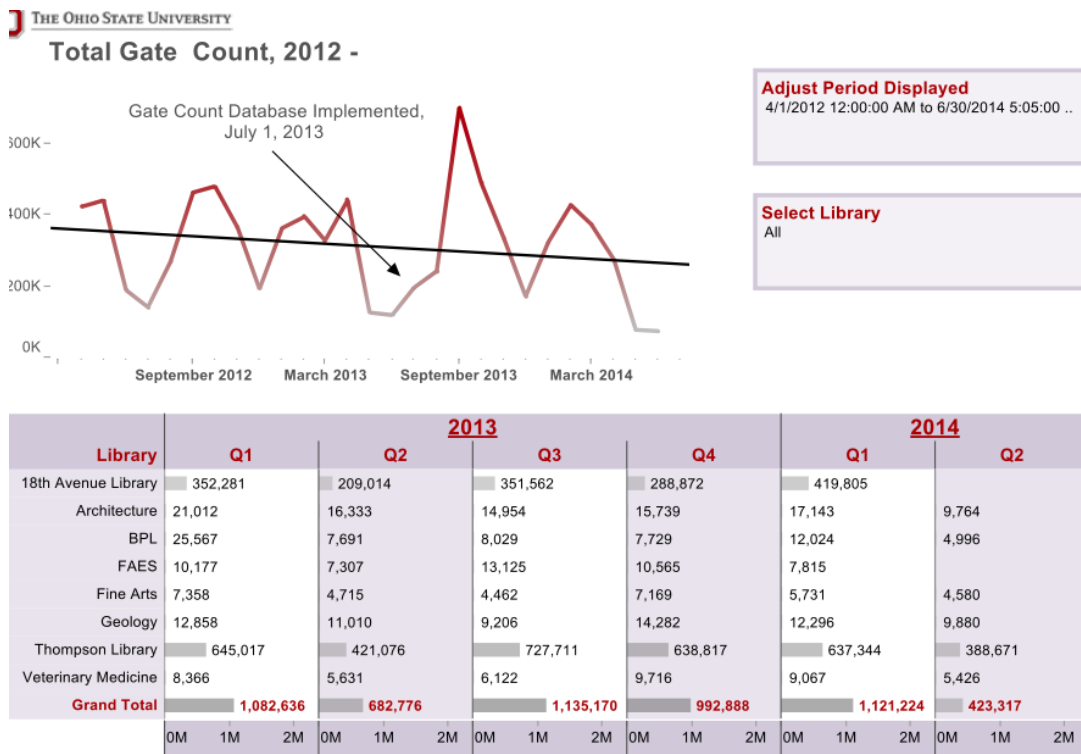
THE OHIO STATE UNIVERSITY

Total Gate Count, 2012 -

Gate Count Database Implemented, July 1, 2013

600K
400K
200K
0K

September 2012
March 2013
September 2013
March 2014

Adjust Period Displayed
4/1/2012 12:00:00 AM to 6/30/2014 5:05:00 ..

Select Library
All

| Library | 2013 Q1 | 2013 Q2 | 2013 Q3 | 2013 Q4 | 2014 Q1 | 2014 Q2 |
|---|---|---|---|---|---|---|
| 18th Avenue Library | 352,281 | 209,014 | 351,562 | 288,872 | 419,805 | |
| Architecture | 21,012 | 16,333 | 14,954 | 15,739 | 17,143 | 9,764 |
| BPL | 25,567 | 7,691 | 8,029 | 7,729 | 12,024 | 4,996 |
| FAES | 10,177 | 7,307 | 13,125 | 10,565 | 7,815 | |
| Fine Arts | 7,358 | 4,715 | 4,462 | 7,169 | 5,731 | 4,580 |
| Geology | 12,858 | 11,010 | 9,206 | 14,282 | 12,296 | 9,880 |
| Thompson Library | 645,017 | 421,076 | 727,711 | 638,817 | 637,344 | 388,671 |
| Veterinary Medicine | 8,366 | 5,631 | 6,122 | 9,716 | 9,067 | 5,426 |
| Grand Total | 1,082,636 | 682,776 | 1,135,170 | 992,888 | 1,121,224 | 423,317 |
| | 0M 1M 2M | 0M 1M 2M | 0M 1M 2M | 0M 1M 2M | 0M 1M 2M | 0M 1M 2M |